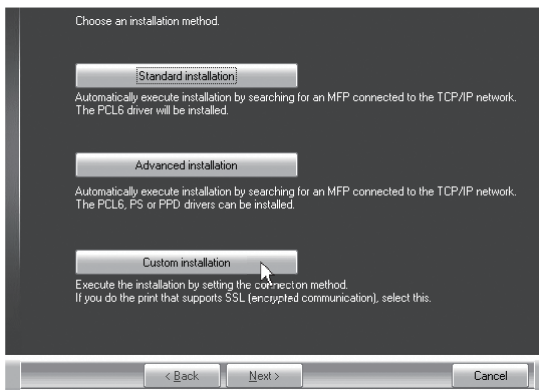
Choose an installation method.

Standard installation

Automatically execute installation by searching for an MFP connected to the TCP/IP network. The PCL6 driver will be installed.

Advanced installation

Automatically execute installation by searching for an MFP connected to the TCP/IP network. The PCL6, PS or PPD drivers can be installed.

Custom installation

Execute the installation by setting the connection method. If you do the print that supports SSL (encrypted communication), select this.

< Back

Next >

Cancel